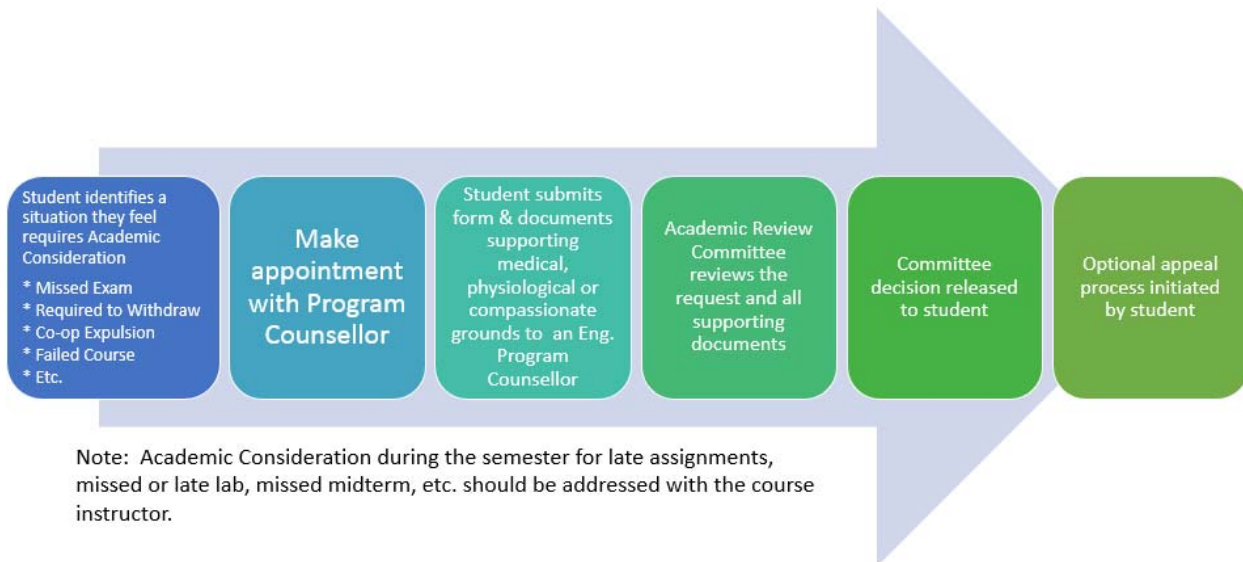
Student identifies a situation they feel requires Academic Consideration

* Missed Exam
* Required to Withdraw
* Co-op Expulsion
* Failed Course
* Etc.

Make appointment with Program Counsellor

Student submits form & documents supporting medical, physiological or compassionate grounds to an Eng. Program Counsellor

Academic Review Committee reviews the request and all supporting documents

Committee decision released to student

Optional appeal process initiated by student

Note: Academic Consideration during the semester for late assignments, missed or late lab, missed midterm, etc. should be addressed with the course instructor.